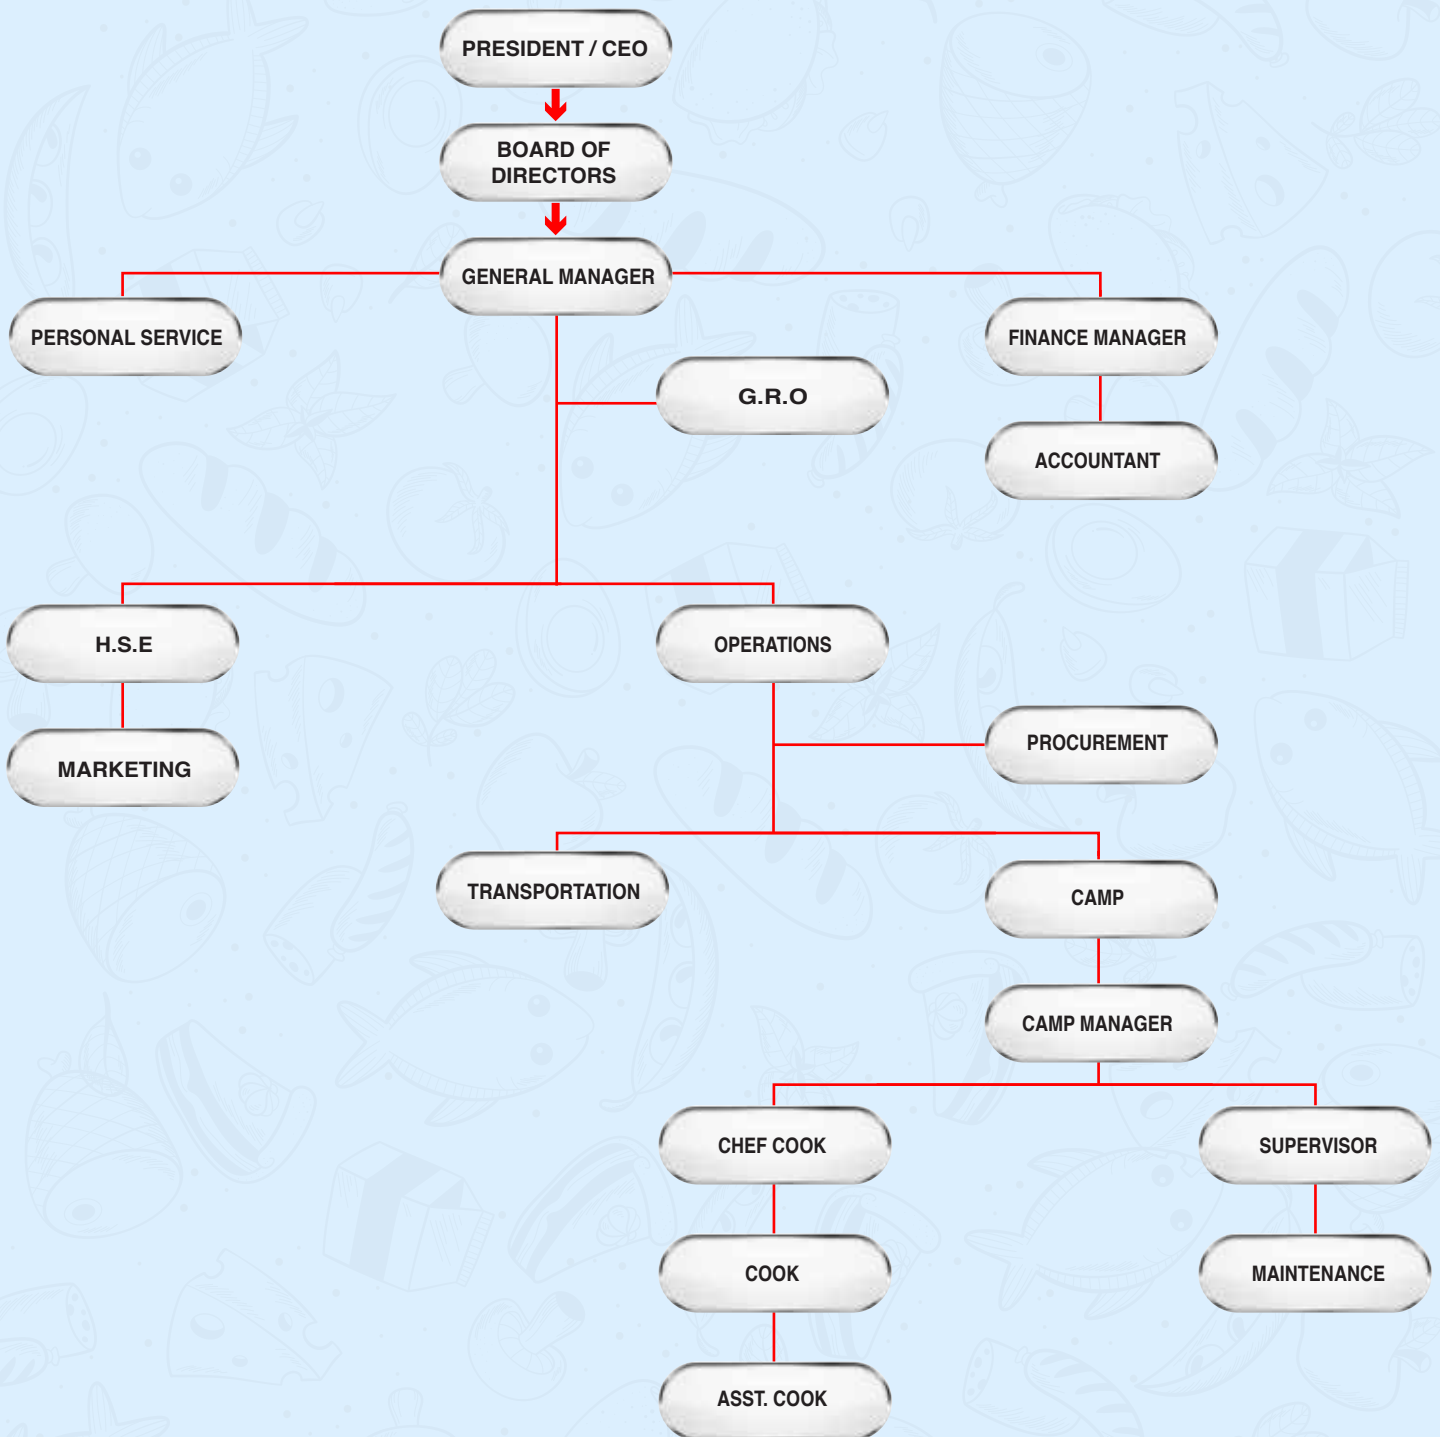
PRESIDENT / CEO

BOARD OF DIRECTORS

GENERAL MANAGER

PERSONAL SERVICE

FINANCE MANAGER

G.R.O

ACCOUNTANT

H.S.E

OPERATIONS

MARKETING

PROCUREMENT

TRANSPORTATION

CAMP

CAMP MANAGER

CHEF COOK

SUPERVISOR

COOK

MAINTENANCE

ASST. COOK